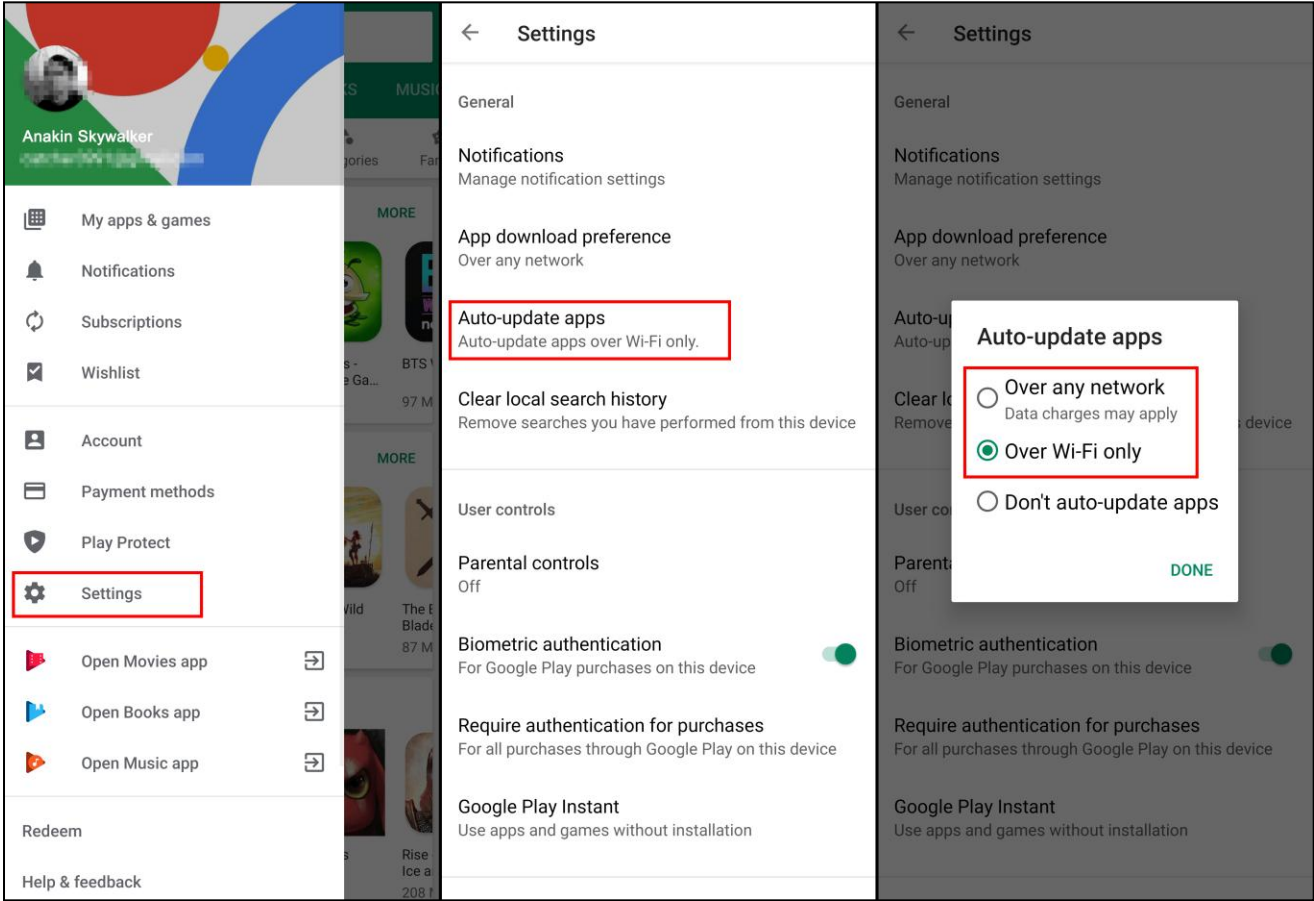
Anakin Skywalker

My apps & games

Notifications

Subscriptions

Wishlist

Account

Payment methods

Play Protect

Settings

Open Movies app

Open Books app

Open Music app

Redeem

Help & feedback

KS MUSIC

gories Fa

MORE

s - e Ga... BTS

97 M

MORE

Wild The E Blade

87 M

s Rise Ice a

208 M

← Settings

General

Notifications
Manage notification settings

App download preference
Over any network

Auto-update apps
Auto-update apps over Wi-Fi only.

Clear local search history
Remove searches you have performed from this device

User controls

Parental controls
Off

Biometric authentication
For Google Play purchases on this device

Require authentication for purchases
For all purchases through Google Play on this device

Google Play Instant
Use apps and games without installation

← Settings

General

Notifications
Manage notification settings

App download preference
Over any network

Auto-up
Auto-up

Clear lo
Remove device

User co

Parenta
Off

Auto-update apps

Over any network
Data charges may apply

Over Wi-Fi only

Don't auto-update apps

DONE

Biometric authentication
For Google Play purchases on this device

Require authentication for purchases
For all purchases through Google Play on this device

Google Play Instant
Use apps and games without installation